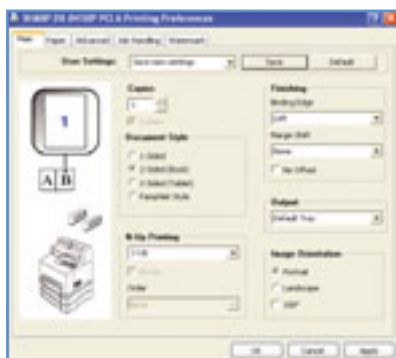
SHARP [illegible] PCL6 Printing Preferences

Main | Paper | Advanced | Job Handling | Watermarks

User Settings: | Save new settings | Save | Default

Copies
1
Collate

Document Style
1-Sided
2-Sided(Book)
2-Sided(Tablet)
Pamphlet Style

N-Up Printing
1-Up
Border
Order
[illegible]

Finishing
Binding Edge
Left
Margin Shift
None
No Offset

Output
Default Tray

Image Orientation
Portrait
Landscape
180º

1
A B

OK | Cancel | Apply